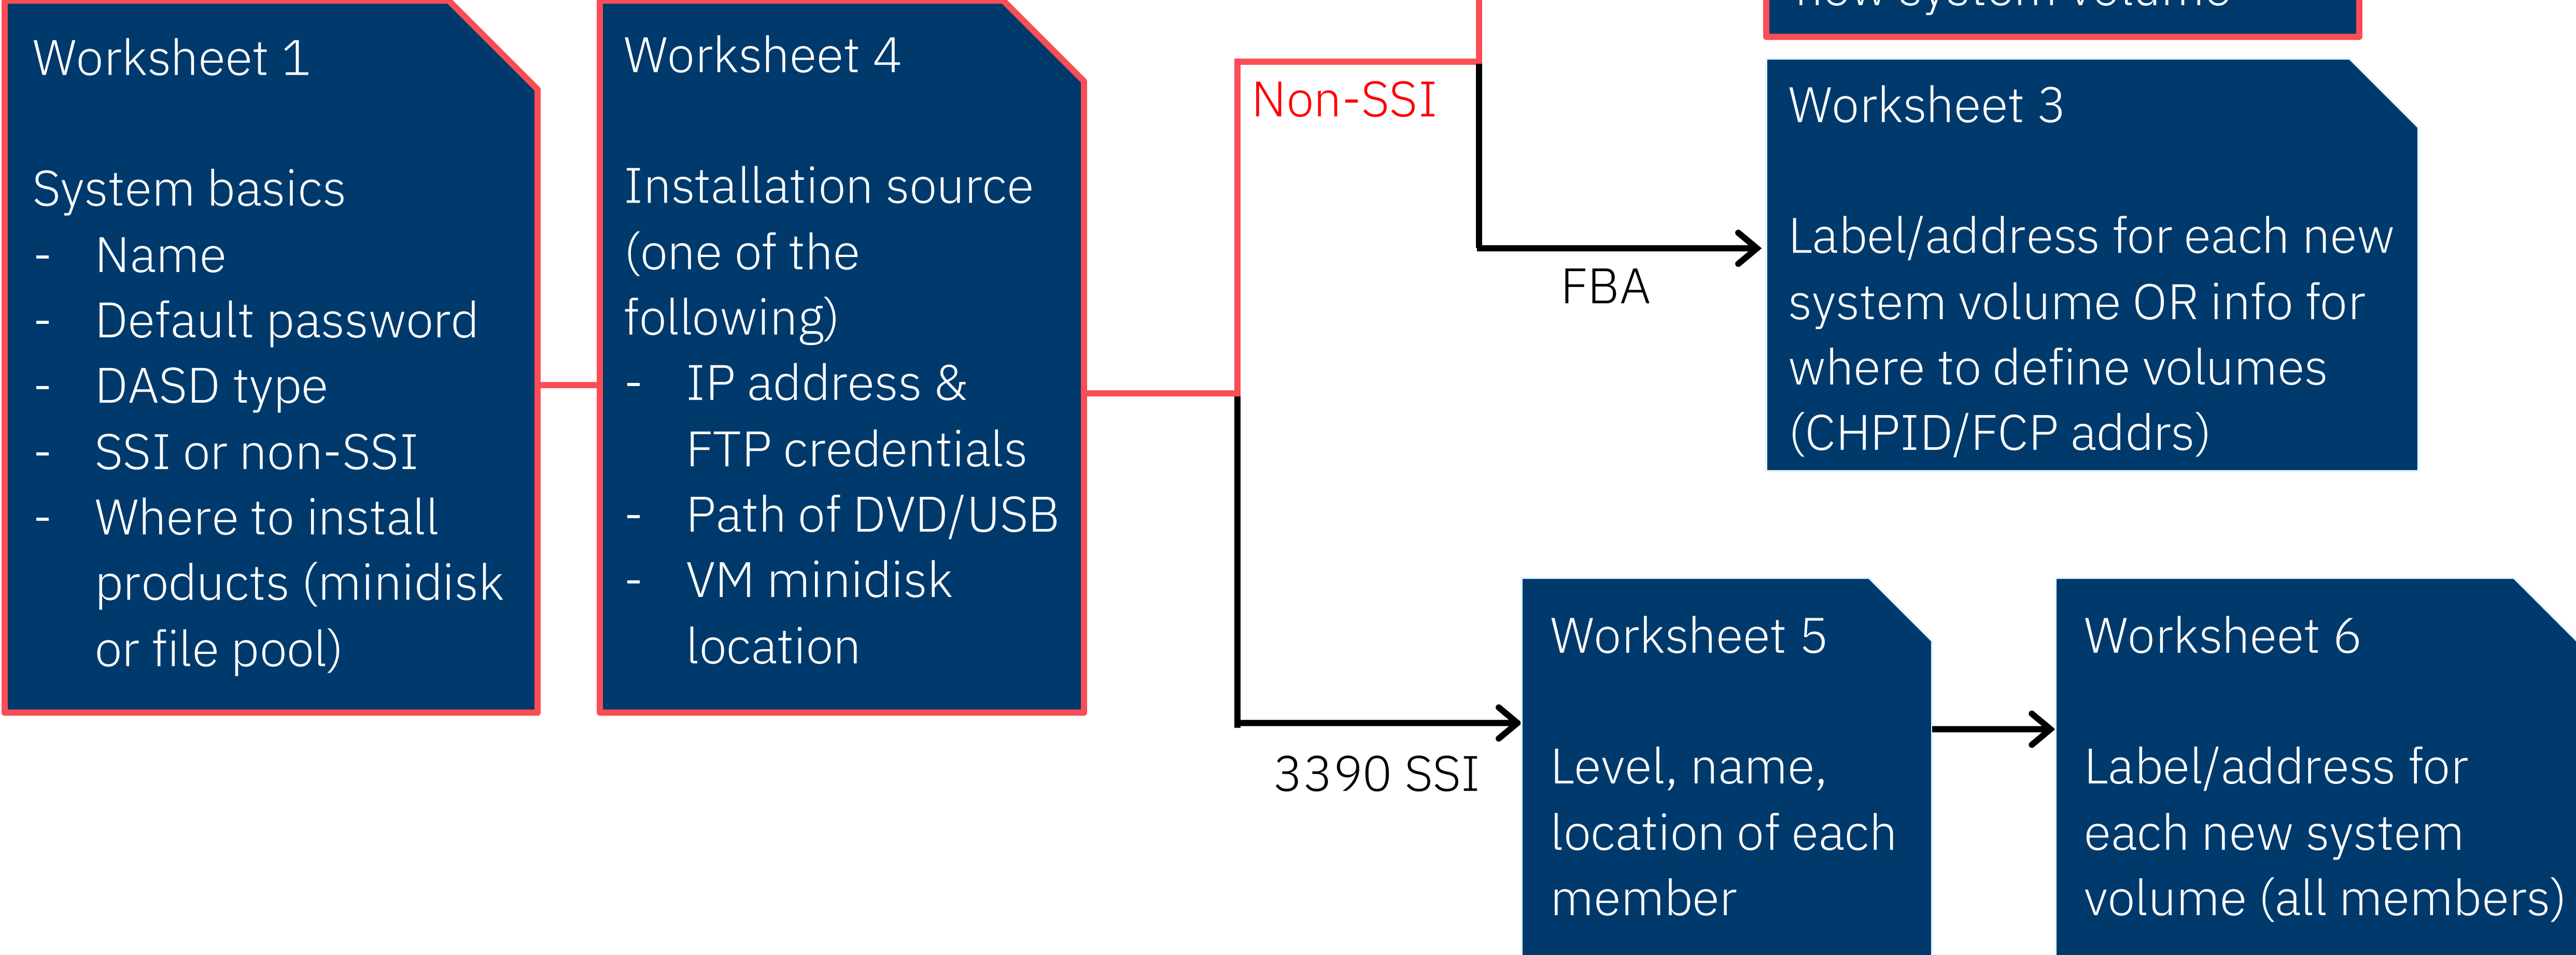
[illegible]

Worksheet 1

System basics
- Name
- Default password
- DASD type
- SSI or non-SSI
- Where to install products (minidisk or file pool)

Worksheet 4

Installation source (one of the following)
- IP address & FTP credentials
- Path of DVD/USB
- VM minidisk location

Non-SSI

FBA

Worksheet 3

Label/address for each new system volume OR info for where to define volumes (CHPID/FCP addrs)

3390 SSI

Worksheet 5

Level, name, location of each member

Worksheet 6

Label/address for each new system volume (all members)